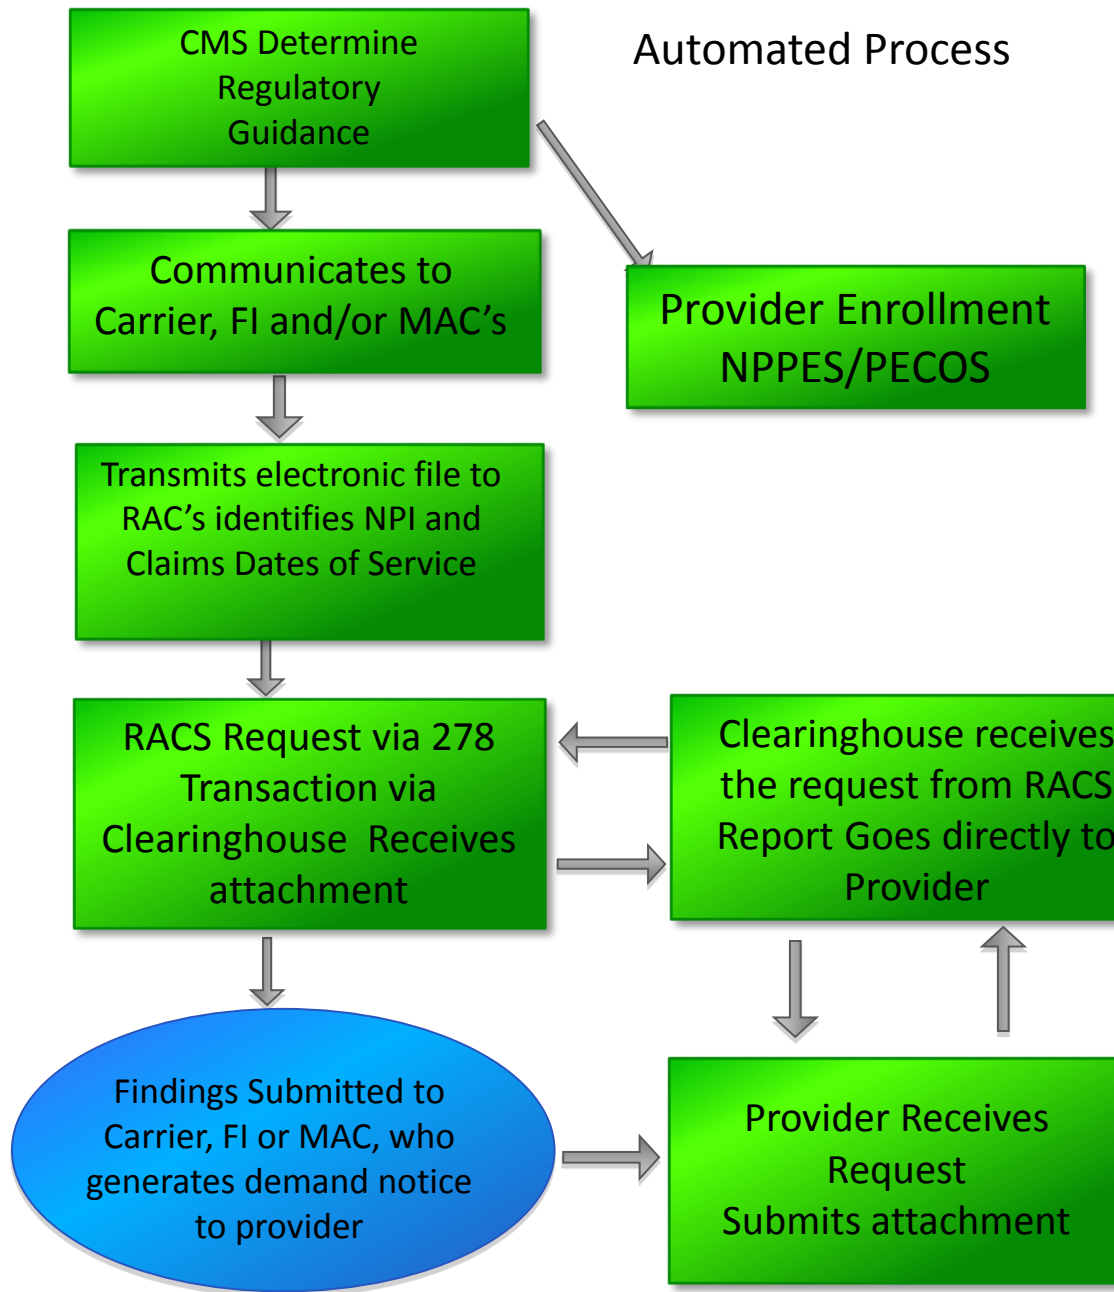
CMS Determine Regulatory Guidance

Automated Process

Communicates to Carrier, FI and/or MAC’s

Provider Enrollment NPPES/PECOS

Transmits electronic file to RAC’s identifies NPI and Claims Dates of Service

RACS Request via 278 Transaction via Clearinghouse Receives attachment

Clearinghouse receives the request from RACS Report Goes directly to Provider

Findings Submitted to Carrier, FI or MAC, who generates demand notice to provider

Provider Receives Request Submits attachment